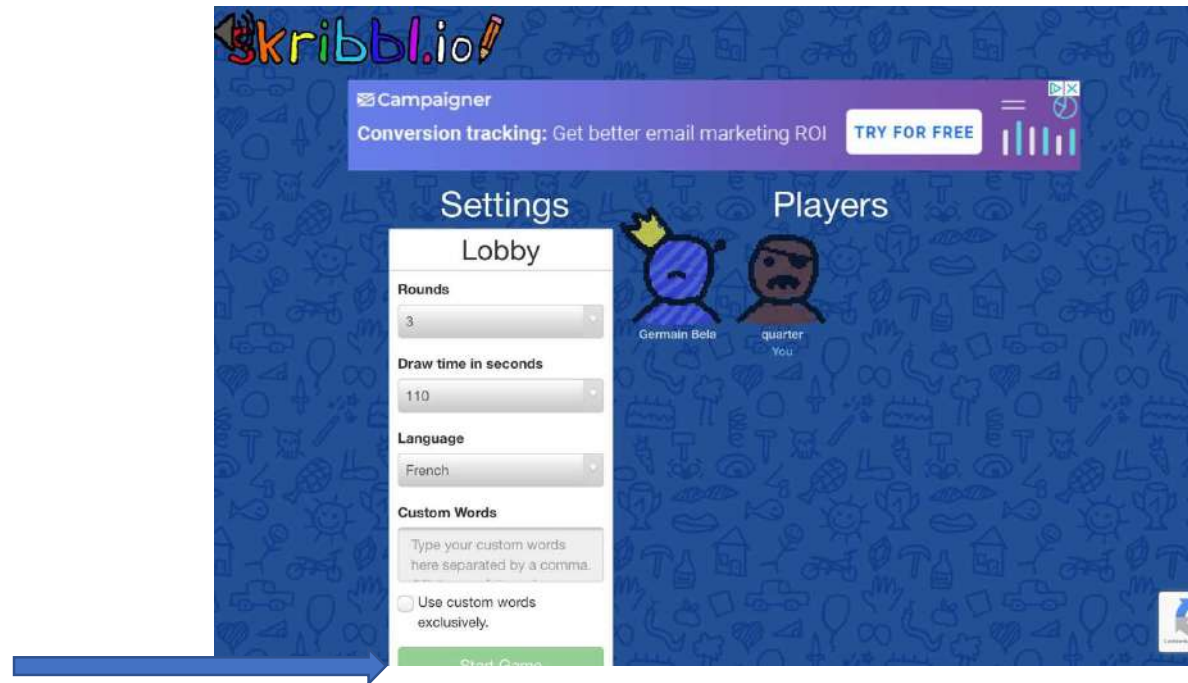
skribbl.io!

Campaigner
Conversion tracking: Get better email marketing ROI
TRY FOR FREE

Settings

Players

Lobby

Rounds
3

Draw time in seconds
110

Language
French

Custom Words
Type your custom words here separated by a comma.

Use custom words exclusively.

Start Game

Germain Bela

quarter
You